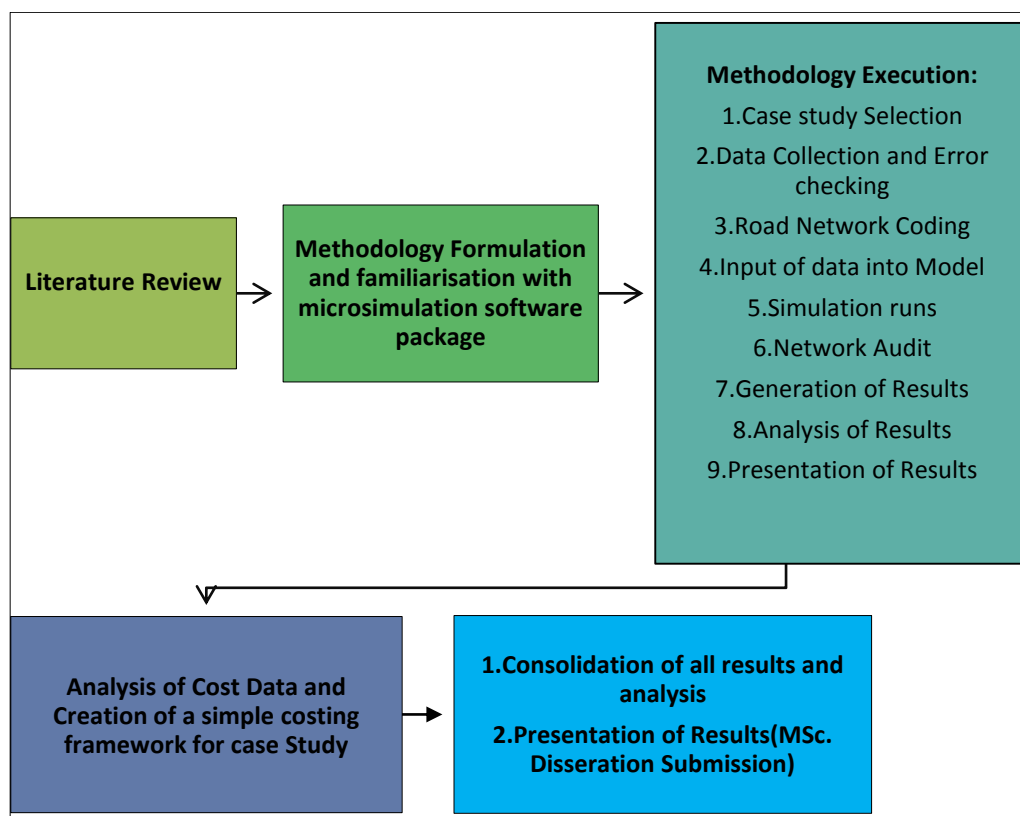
Literature Review

Methodology Formulation and familiarisation with microsimulation software package

Methodology Execution:

1.Case study Selection

2.Data Collection and Error checking

3.Road Network Coding

4.Input of data into Model

5.Simulation runs

6.Network Audit

7.Generation of Results

8.Analysis of Results

9.Presentation of Results

Analysis of Cost Data and Creation of a simple costing framework for case Study

1.Consolidation of all results and analysis

2.Presentation of Results(MSc. Disseration Submission)